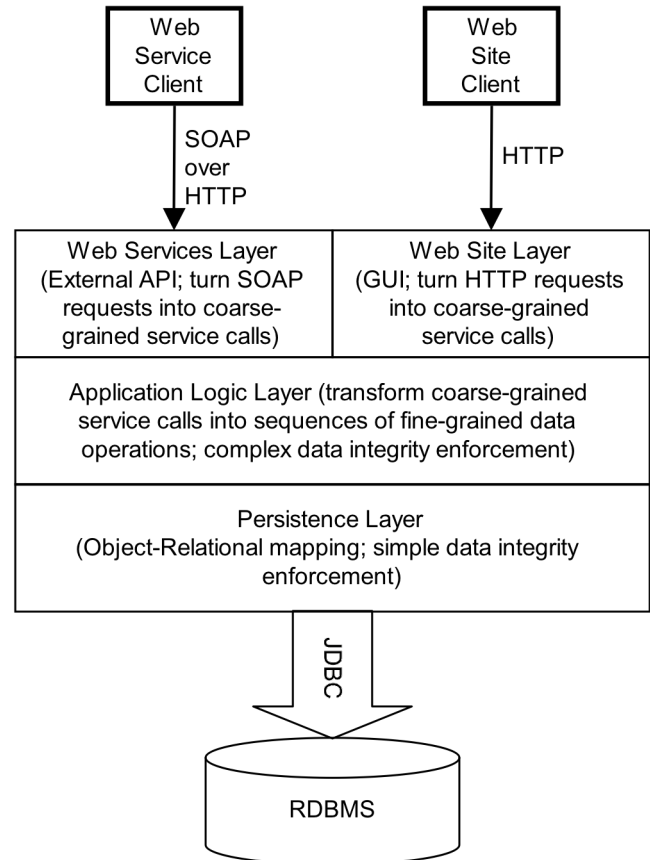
Web Service Client

Web Site Client

SOAP over HTTP

HTTP

Web Services Layer (External API; turn SOAP requests into coarse-grained service calls)

Web Site Layer (GUI; turn HTTP requests into coarse-grained service calls)

Application Logic Layer (transform coarse-grained service calls into sequences of fine-grained data operations; complex data integrity enforcement)

Persistence Layer (Object-Relational mapping; simple data integrity enforcement)

JDBC

RDBMS